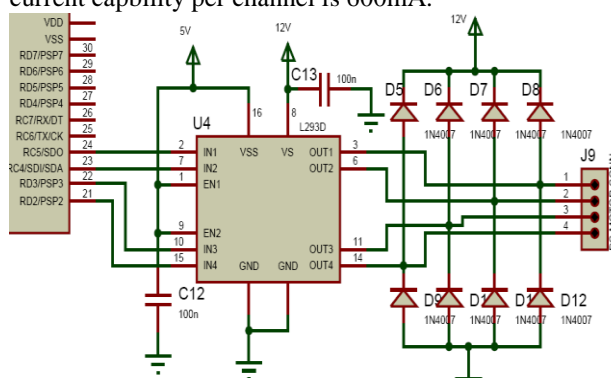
current capbility per channel is 600mA.

VDD
VSS
RD7/PSP7
RD6/PSP6
RD5/PSP5
RD4/PSP4
RC7/RX/DT
RC6/TX/CK
RC5/SDO
RC4/SDI/SDA
RD3/PSP3
RD2/PSP2
30
29
28
27
26
25
24
23
22
21
5V
12V
C13
100n
12V
U4
L293D
16
8
IN1
IN2
EN1
VSS
VS
OUT1
OUT2
2
7
1
3
6
EN2
IN3
IN4
9
10
15
GND
GND
OUT3
OUT4
11
14
C12
100n
D5
D6
D7
D8
1N4007
1N4007
1N4007
1N4007
1N4007
J9
1
2
3
4
D9
D1
D1
D12
1N4007
1N4007
1N4007
1N4007